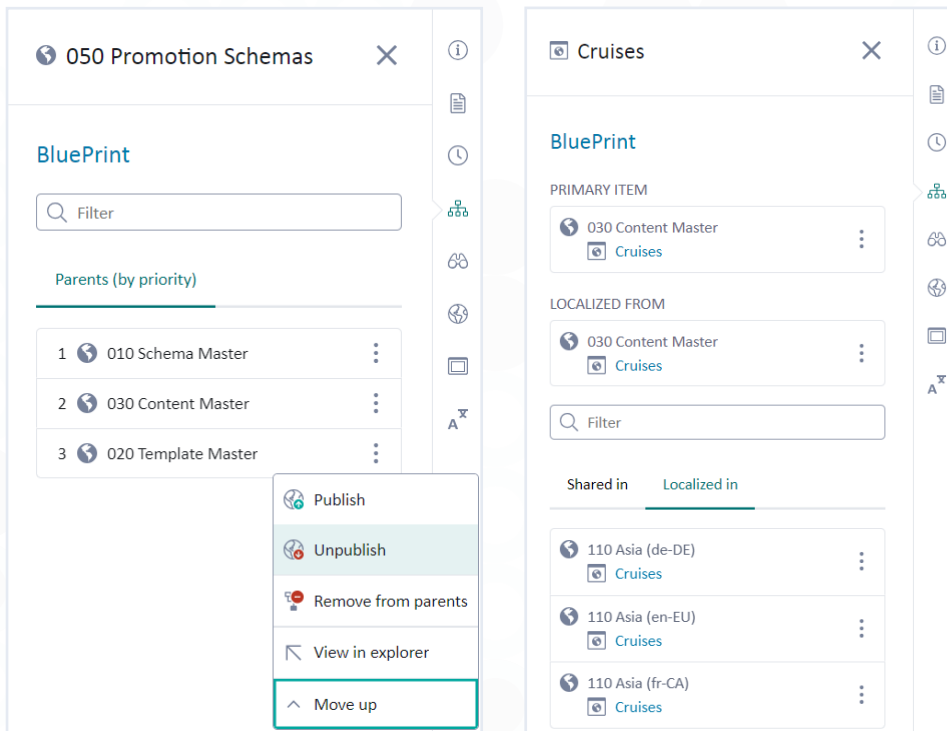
050 Promotion Schemas

BluePrint

Filter

Parents (by priority)

1 010 Schema Master

2 030 Content Master

3 020 Template Master

Publish

Unpublish

Remove from parents

View in explorer

Move up

Cruises

BluePrint

PRIMARY ITEM

030 Content Master
Cruises

LOCALIZED FROM

030 Content Master
Cruises

Filter

Shared in

Localized in

110 Asia (de-DE)
Cruises

110 Asia (en-EU)
Cruises

110 Asia (fr-CA)
Cruises